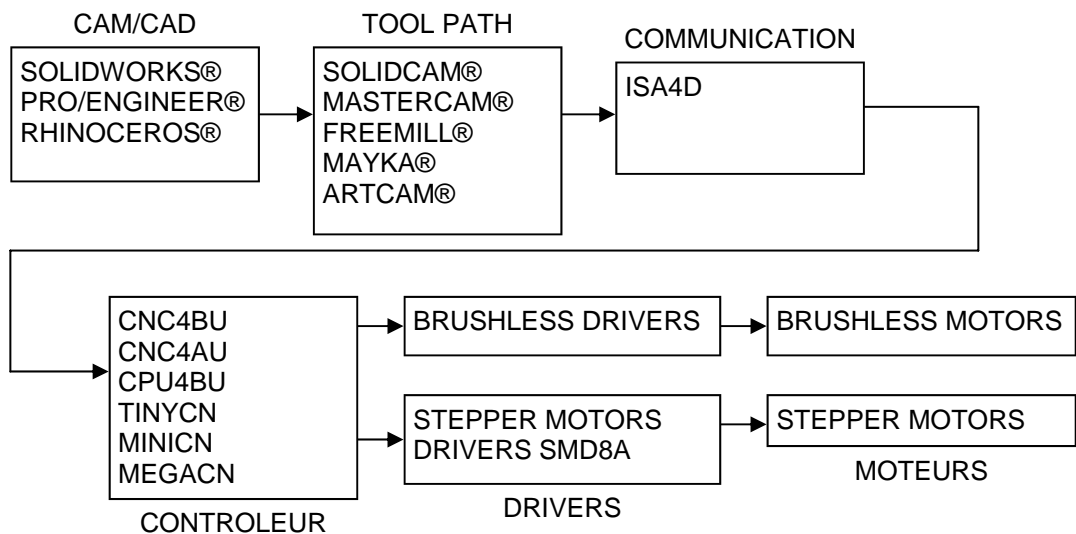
CAM/CAD

SOLIDWORKS®
PRO/ENGINEER®
RHINOCEROS®

TOOL PATH

SOLIDCAM®
MASTERCAM®
FREEMILL®
MAYKA®
ARTCAM®

COMMUNICATION

ISA4D

CNC4BU
CNC4AU
CPU4BU
TINYCN
MINICN
MEGACN

CONTROLEUR

BRUSHLESS DRIVERS

BRUSHLESS MOTORS

STEPPER MOTORS
DRIVERS SMD8A

DRIVERS

STEPPER MOTORS

MOTEURS